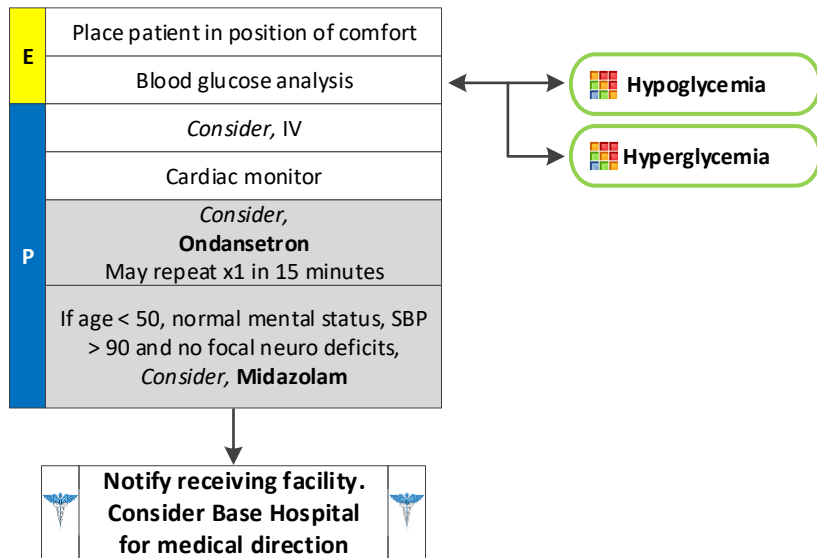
E

Place patient in position of comfort

Blood glucose analysis

Hypoglycemia

Hyperglycemia

P

*Consider,* IV

Cardiac monitor

*Consider,*
**Ondansetron**
May repeat x1 in 15 minutes

If age < 50, normal mental status, SBP > 90 and no focal neuro deficits, *Consider,* **Midazolam**

**Notify receiving facility. Consider Base Hospital for medical direction**